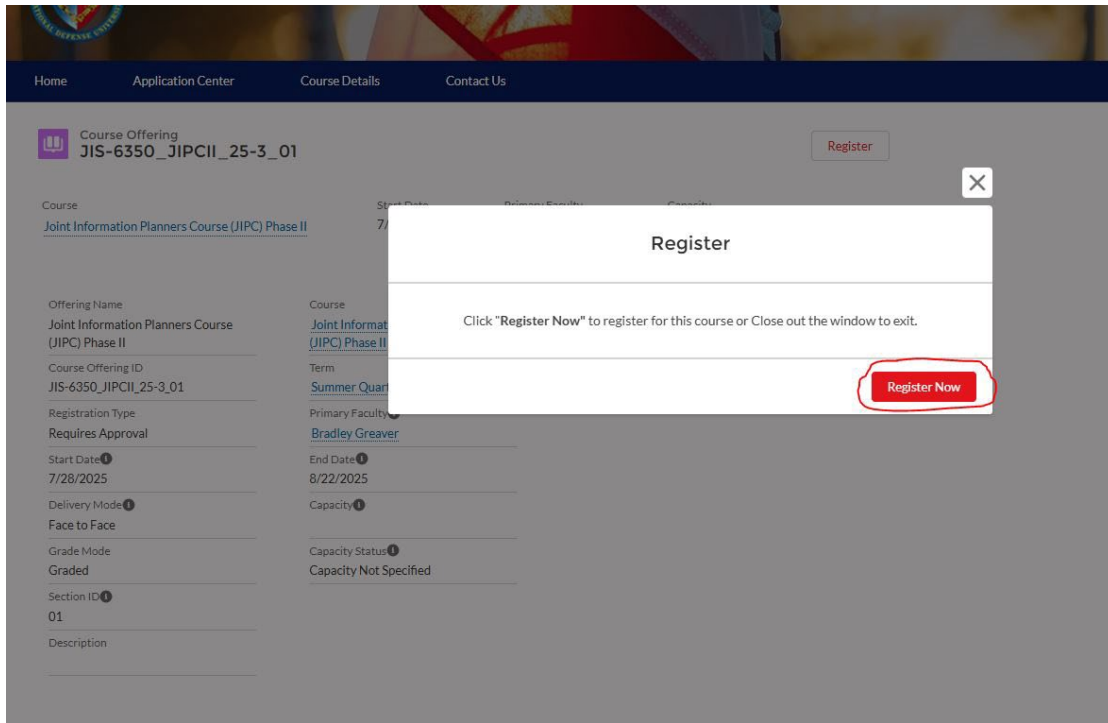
Home Application Center Course Details Contact Us

Course Offering
JIS-6350_JIPCII_25-3_01

Register

Course
Joint Information Planners Course (JIPC) Phase II

Start Date
7/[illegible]

Primary Faculty

Capacity

Register

Click "**Register Now**" to register for this course or Close out the window to exit.

Register Now

Offering Name
Joint Information Planners Course (JIPC) Phase II

Course
Joint Informat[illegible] (JIPC) Phase II

Course Offering ID
JIS-6350_JIPCII_25-3_01

Term
Summer Quart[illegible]

Registration Type
Requires Approval

Primary Faculty
Bradley Greaver

Start Date
7/28/2025

End Date
8/22/2025

Delivery Mode
Face to Face

Capacity

Grade Mode
Graded

Capacity Status
Capacity Not Specified

Section ID
01

Description